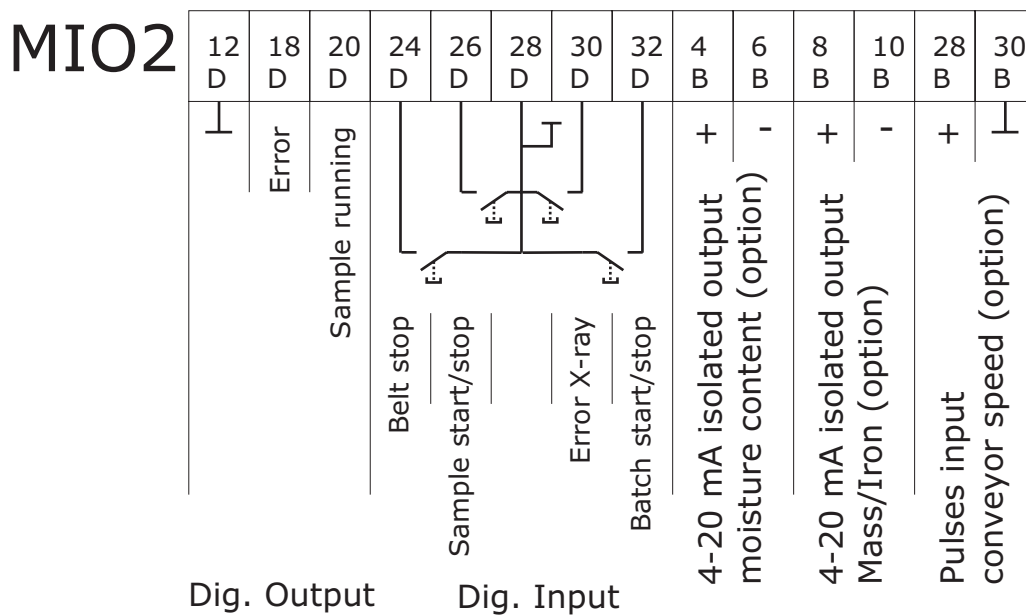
MIO2

| 12 D | 18 D | 20 D | 24 D | 26 D | 28 D | 30 D | 32 D | 4 B | 6 B | 8 B | 10 B | 28 B | 30 B |
|---|---|---|---|---|---|---|---|---|---|---|---|---|---|
| ⊥ | Error | Sample running | Belt stop | Sample start/stop | | Error X-ray | Batch start/stop | + | - | + | - | + | ⊥ |

4-20 mA isolated output moisture content (option)

4-20 mA isolated output Mass/Iron (option)

Pulses input conveyor speed (option)

Dig. Output

Dig. Input